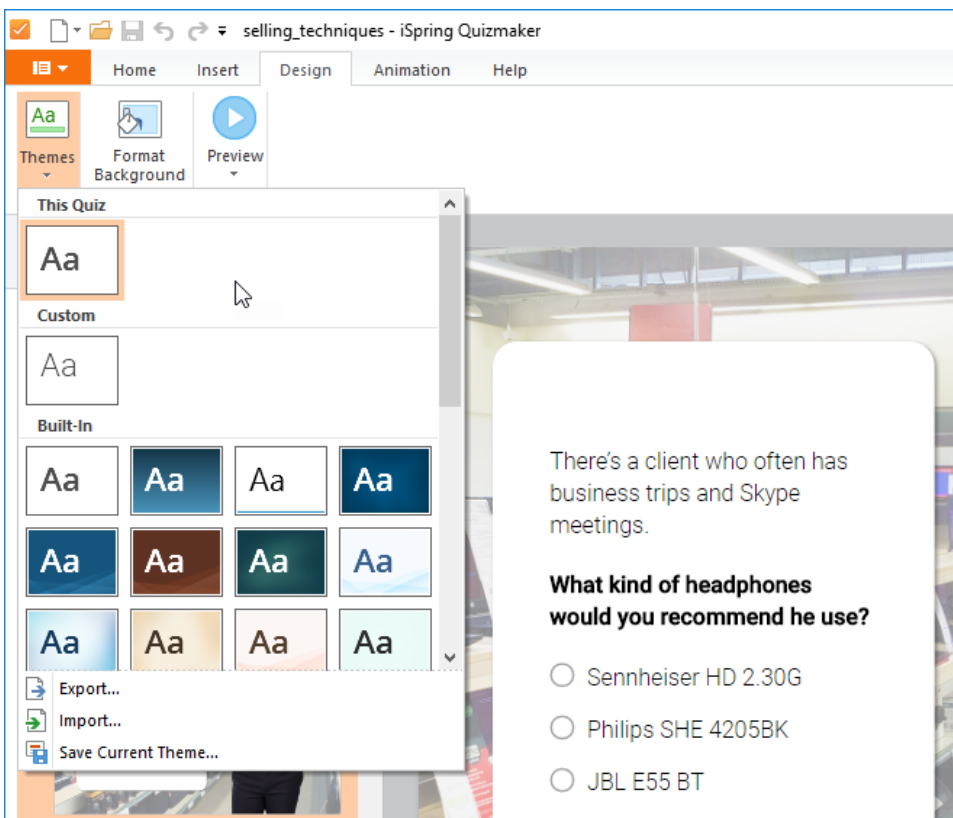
selling_techniques - iSpring Quizmaker

Home Insert Design Animation Help

Themes

Format Background

Preview

This Quiz

Aa

Custom

Aa

Built-In

Aa Aa Aa Aa

Aa Aa Aa Aa

Aa Aa Aa Aa

Export...

Import...

Save Current Theme...

There's a client who often has business trips and Skype meetings.

**What kind of headphones would you recommend he use?**

Sennheiser HD 2.30G

Philips SHE 4205BK

JBL E55 BT